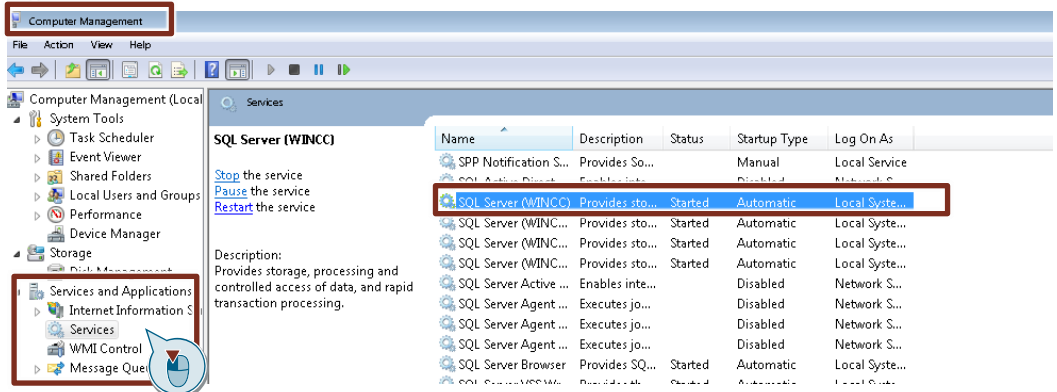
Computer Management

File Action View Help

Computer Management (Local
System Tools
Task Scheduler
Event Viewer
Shared Folders
Local Users and Groups
Performance
Device Manager
Storage
Disk Management
Services and Applications
Internet Information S
Services
WMI Control
Message Queu

Services

SQL Server (WINCC)

Stop the service
Pause the service
Restart the service

Description:
Provides storage, processing and controlled access of data, and rapid transaction processing.

| Name | Description | Status | Startup Type | Log On As |
|---|---|---|---|---|
| SPP Notification S... | Provides So... | | Manual | Local Service |
| SQL Active Direct... | Enables inte... | | Disabled | Network S... |
| SQL Server (WINCC) | Provides sto... | Started | Automatic | Local Syste... |
| SQL Server (WINC... | Provides sto... | Started | Automatic | Local Syste... |
| SQL Server (WINC... | Provides sto... | Started | Automatic | Local Syste... |
| SQL Server (WINC... | Provides sto... | Started | Automatic | Local Syste... |
| SQL Server Active ... | Enables inte... | | Disabled | Network S... |
| SQL Server Agent ... | Executes jo... | | Disabled | Network S... |
| SQL Server Agent ... | Executes jo... | | Disabled | Network S... |
| SQL Server Agent ... | Executes jo... | | Disabled | Local Syste... |
| SQL Server Browser | Provides SQ... | Started | Automatic | Local Syste... |
| SQL Server VSS Wr... | Provides th... | Started | Automatic | Local Syste... |